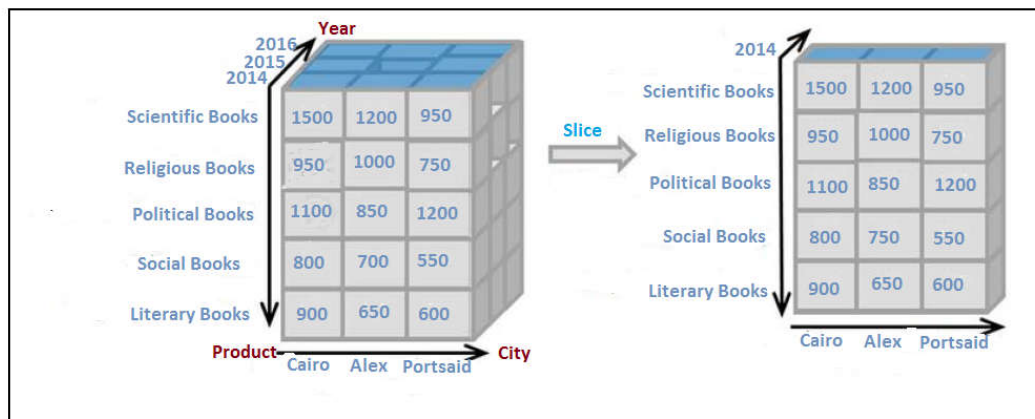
Year
2016
2015
2014

| | Cairo | Alex | Portsaid |
|---|---|---|---|
| Scientific Books | 1500 | 1200 | 950 |
| Religious Books | 950 | 1000 | 750 |
| Political Books | 1100 | 850 | 1200 |
| Social Books | 800 | 700 | 550 |
| Literary Books | 900 | 650 | 600 |

Product
City

Slice

2014

| | Cairo | Alex | Portsaid |
|---|---|---|---|
| Scientific Books | 1500 | 1200 | 950 |
| Religious Books | 950 | 1000 | 750 |
| Political Books | 1100 | 850 | 1200 |
| Social Books | 800 | 750 | 550 |
| Literary Books | 900 | 650 | 600 |